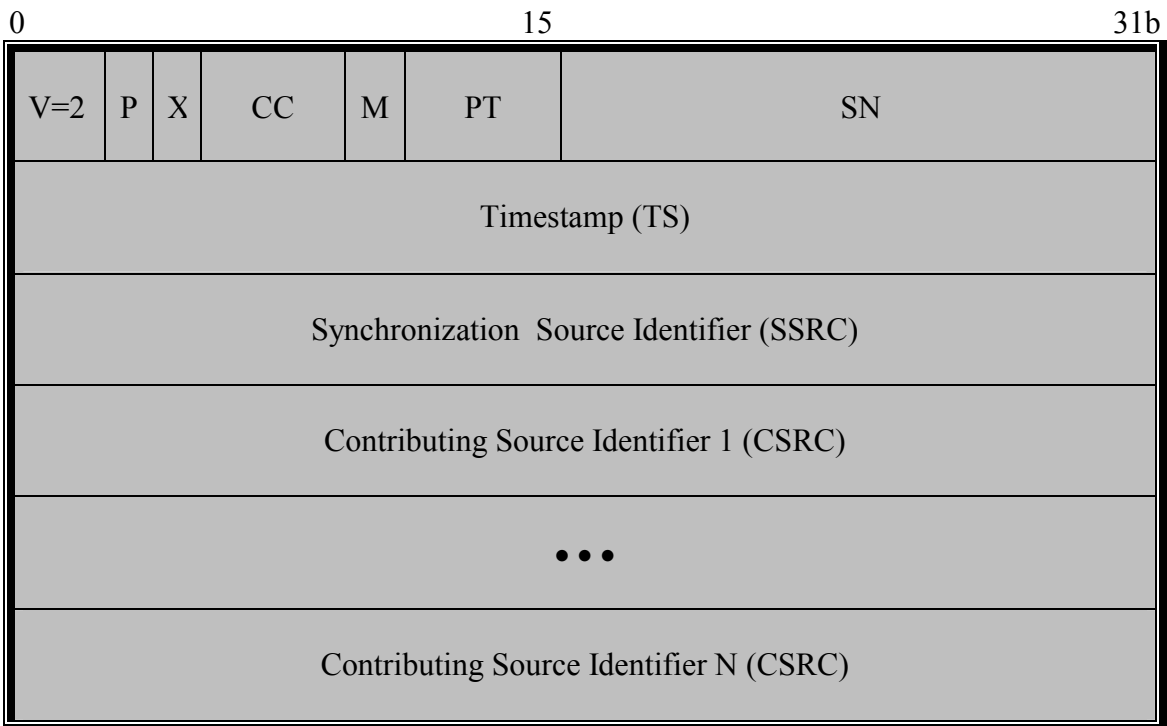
0 15 31b

| V=2 | P | X | CC | M | PT | SN |
|---|---|---|---|---|---|---|
| Timestamp (TS) | | | | | | |
| Synchronization Source Identifier (SSRC) | | | | | | |
| Contributing Source Identifier 1 (CSRC) | | | | | | |
| • • • | | | | | | |
| Contributing Source Identifier N (CSRC) | | | | | | |